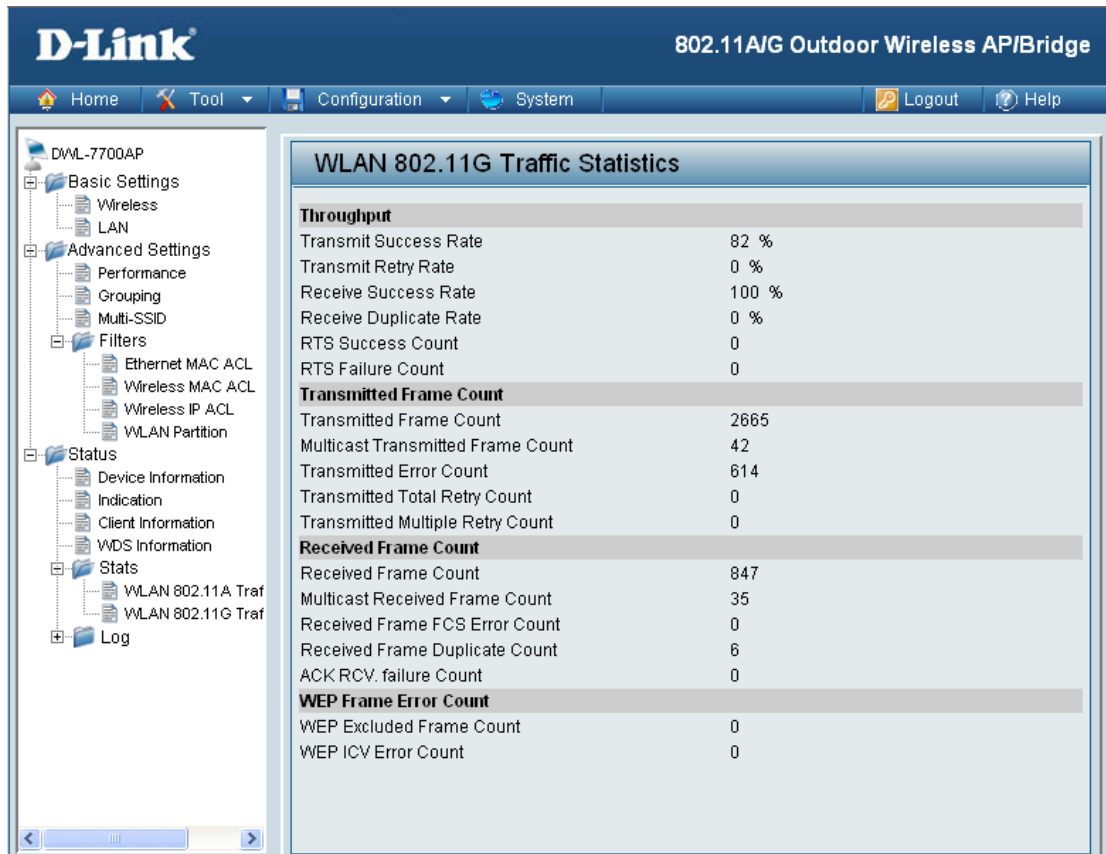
D-Link

802.11A/G Outdoor Wireless AP/Bridge

Home | Tool | Configuration | System | Logout | Help

DWL-7700AP
Basic Settings
Wireless
LAN
Advanced Settings
Performance
Grouping
Multi-SSID
Filters
Ethernet MAC ACL
Wireless MAC ACL
Wireless IP ACL
WLAN Partition
Status
Device Information
Indication
Client Information
WDS Information
Stats
WLAN 802.11A Traf
WLAN 802.11G Traf
Log

WLAN 802.11G Traffic Statistics

| Throughput | |
|---|---|
| Transmit Success Rate | 82 % |
| Transmit Retry Rate | 0 % |
| Receive Success Rate | 100 % |
| Receive Duplicate Rate | 0 % |
| RTS Success Count | 0 |
| RTS Failure Count | 0 |
| **Transmitted Frame Count** | |
| Transmitted Frame Count | 2665 |
| Multicast Transmitted Frame Count | 42 |
| Transmitted Error Count | 614 |
| Transmitted Total Retry Count | 0 |
| Transmitted Multiple Retry Count | 0 |
| **Received Frame Count** | |
| Received Frame Count | 847 |
| Multicast Received Frame Count | 35 |
| Received Frame FCS Error Count | 0 |
| Received Frame Duplicate Count | 6 |
| ACK RCV. failure Count | 0 |
| **WEP Frame Error Count** | |
| WEP Excluded Frame Count | 0 |
| WEP ICV Error Count | 0 |